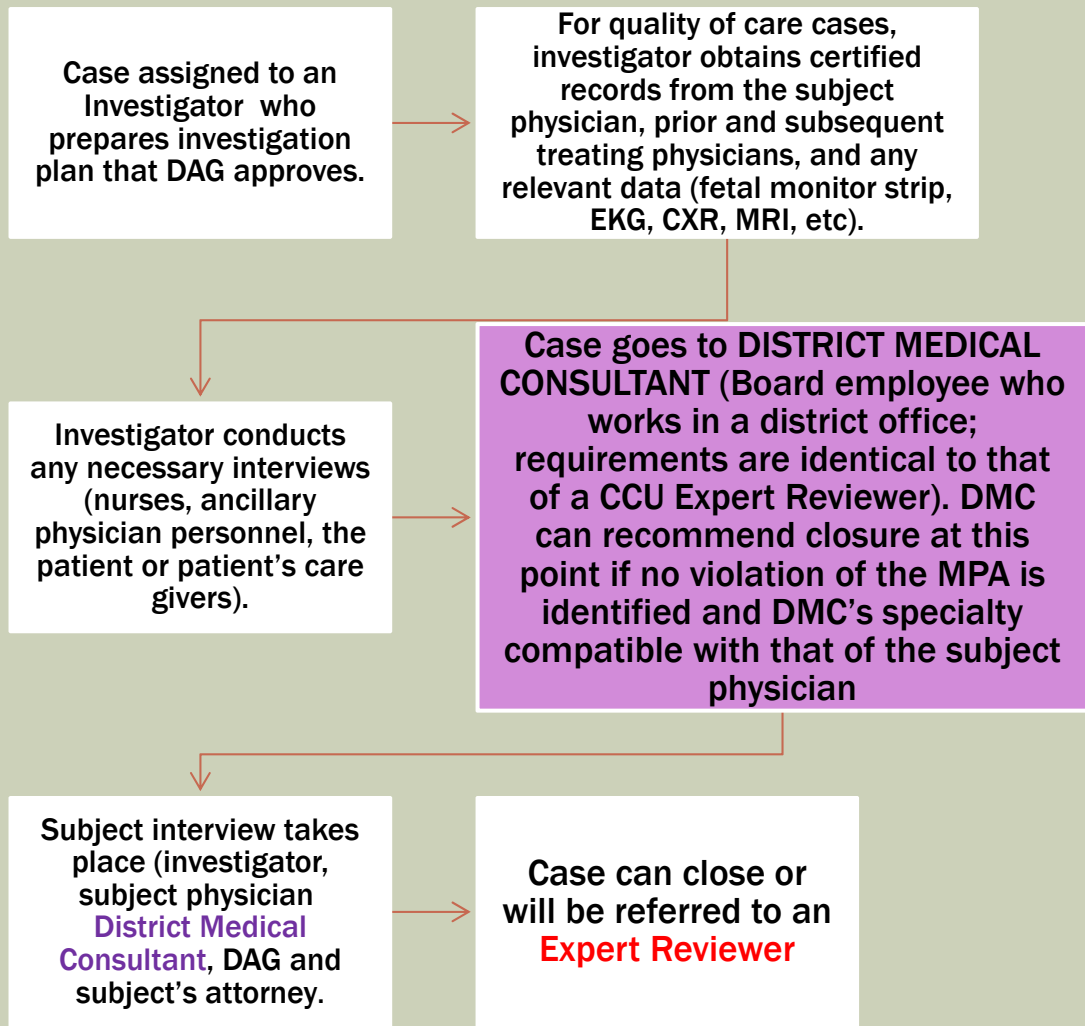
Case assigned to an Investigator who prepares investigation plan that DAG approves.

For quality of care cases, investigator obtains certified records from the subject physician, prior and subsequent treating physicians, and any relevant data (fetal monitor strip, EKG, CXR, MRI, etc).

Investigator conducts any necessary interviews (nurses, ancillary physician personnel, the patient or patient's care givers).

Case goes to DISTRICT MEDICAL CONSULTANT (Board employee who works in a district office; requirements are identical to that of a CCU Expert Reviewer). DMC can recommend closure at this point if no violation of the MPA is identified and DMC's specialty compatible with that of the subject physician

Subject interview takes place (investigator, subject physician District Medical Consultant, DAG and subject's attorney.

Case can close or will be referred to an Expert Reviewer